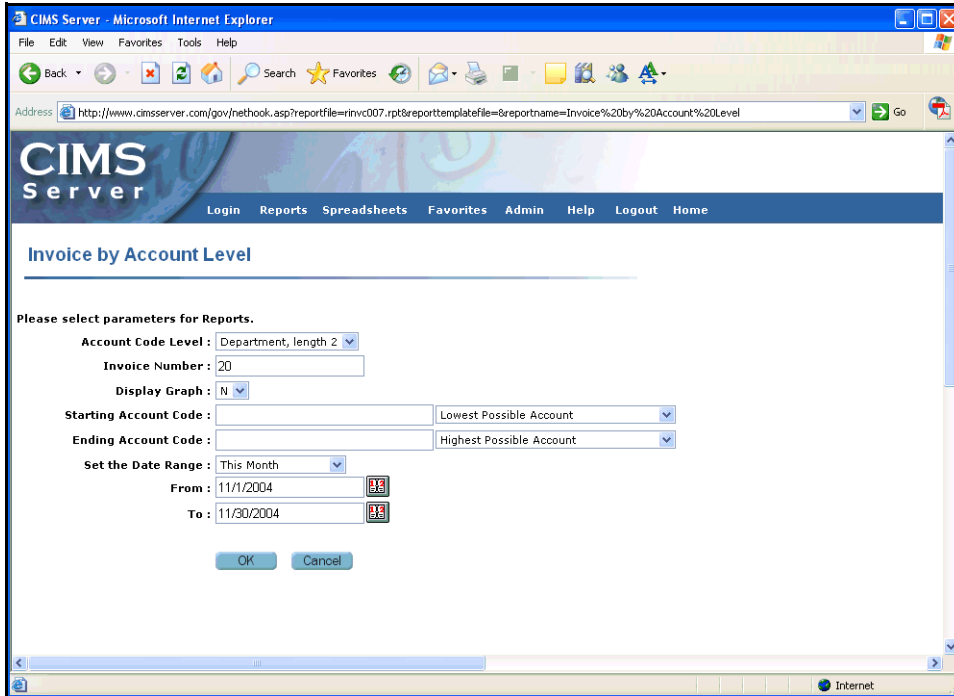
CIMS Server - Microsoft Internet Explorer

File Edit View Favorites Tools Help

Back Search Favorites

Address http://www.cimsserver.com/gov/nethook.asp?reportfile=rinvc007.rpt&reporttemplatefile=&reportname=Invoice%20by%20Account%20Level Go

CIMS Server

Login Reports Spreadsheets Favorites Admin Help Logout Home

Invoice by Account Level

Please select parameters for Reports.

Account Code Level : Department, length 2

Invoice Number : 20

Display Graph : N

Starting Account Code : Lowest Possible Account

Ending Account Code : Highest Possible Account

Set the Date Range : This Month

From : 11/1/2004

To : 11/30/2004

OK Cancel

Internet